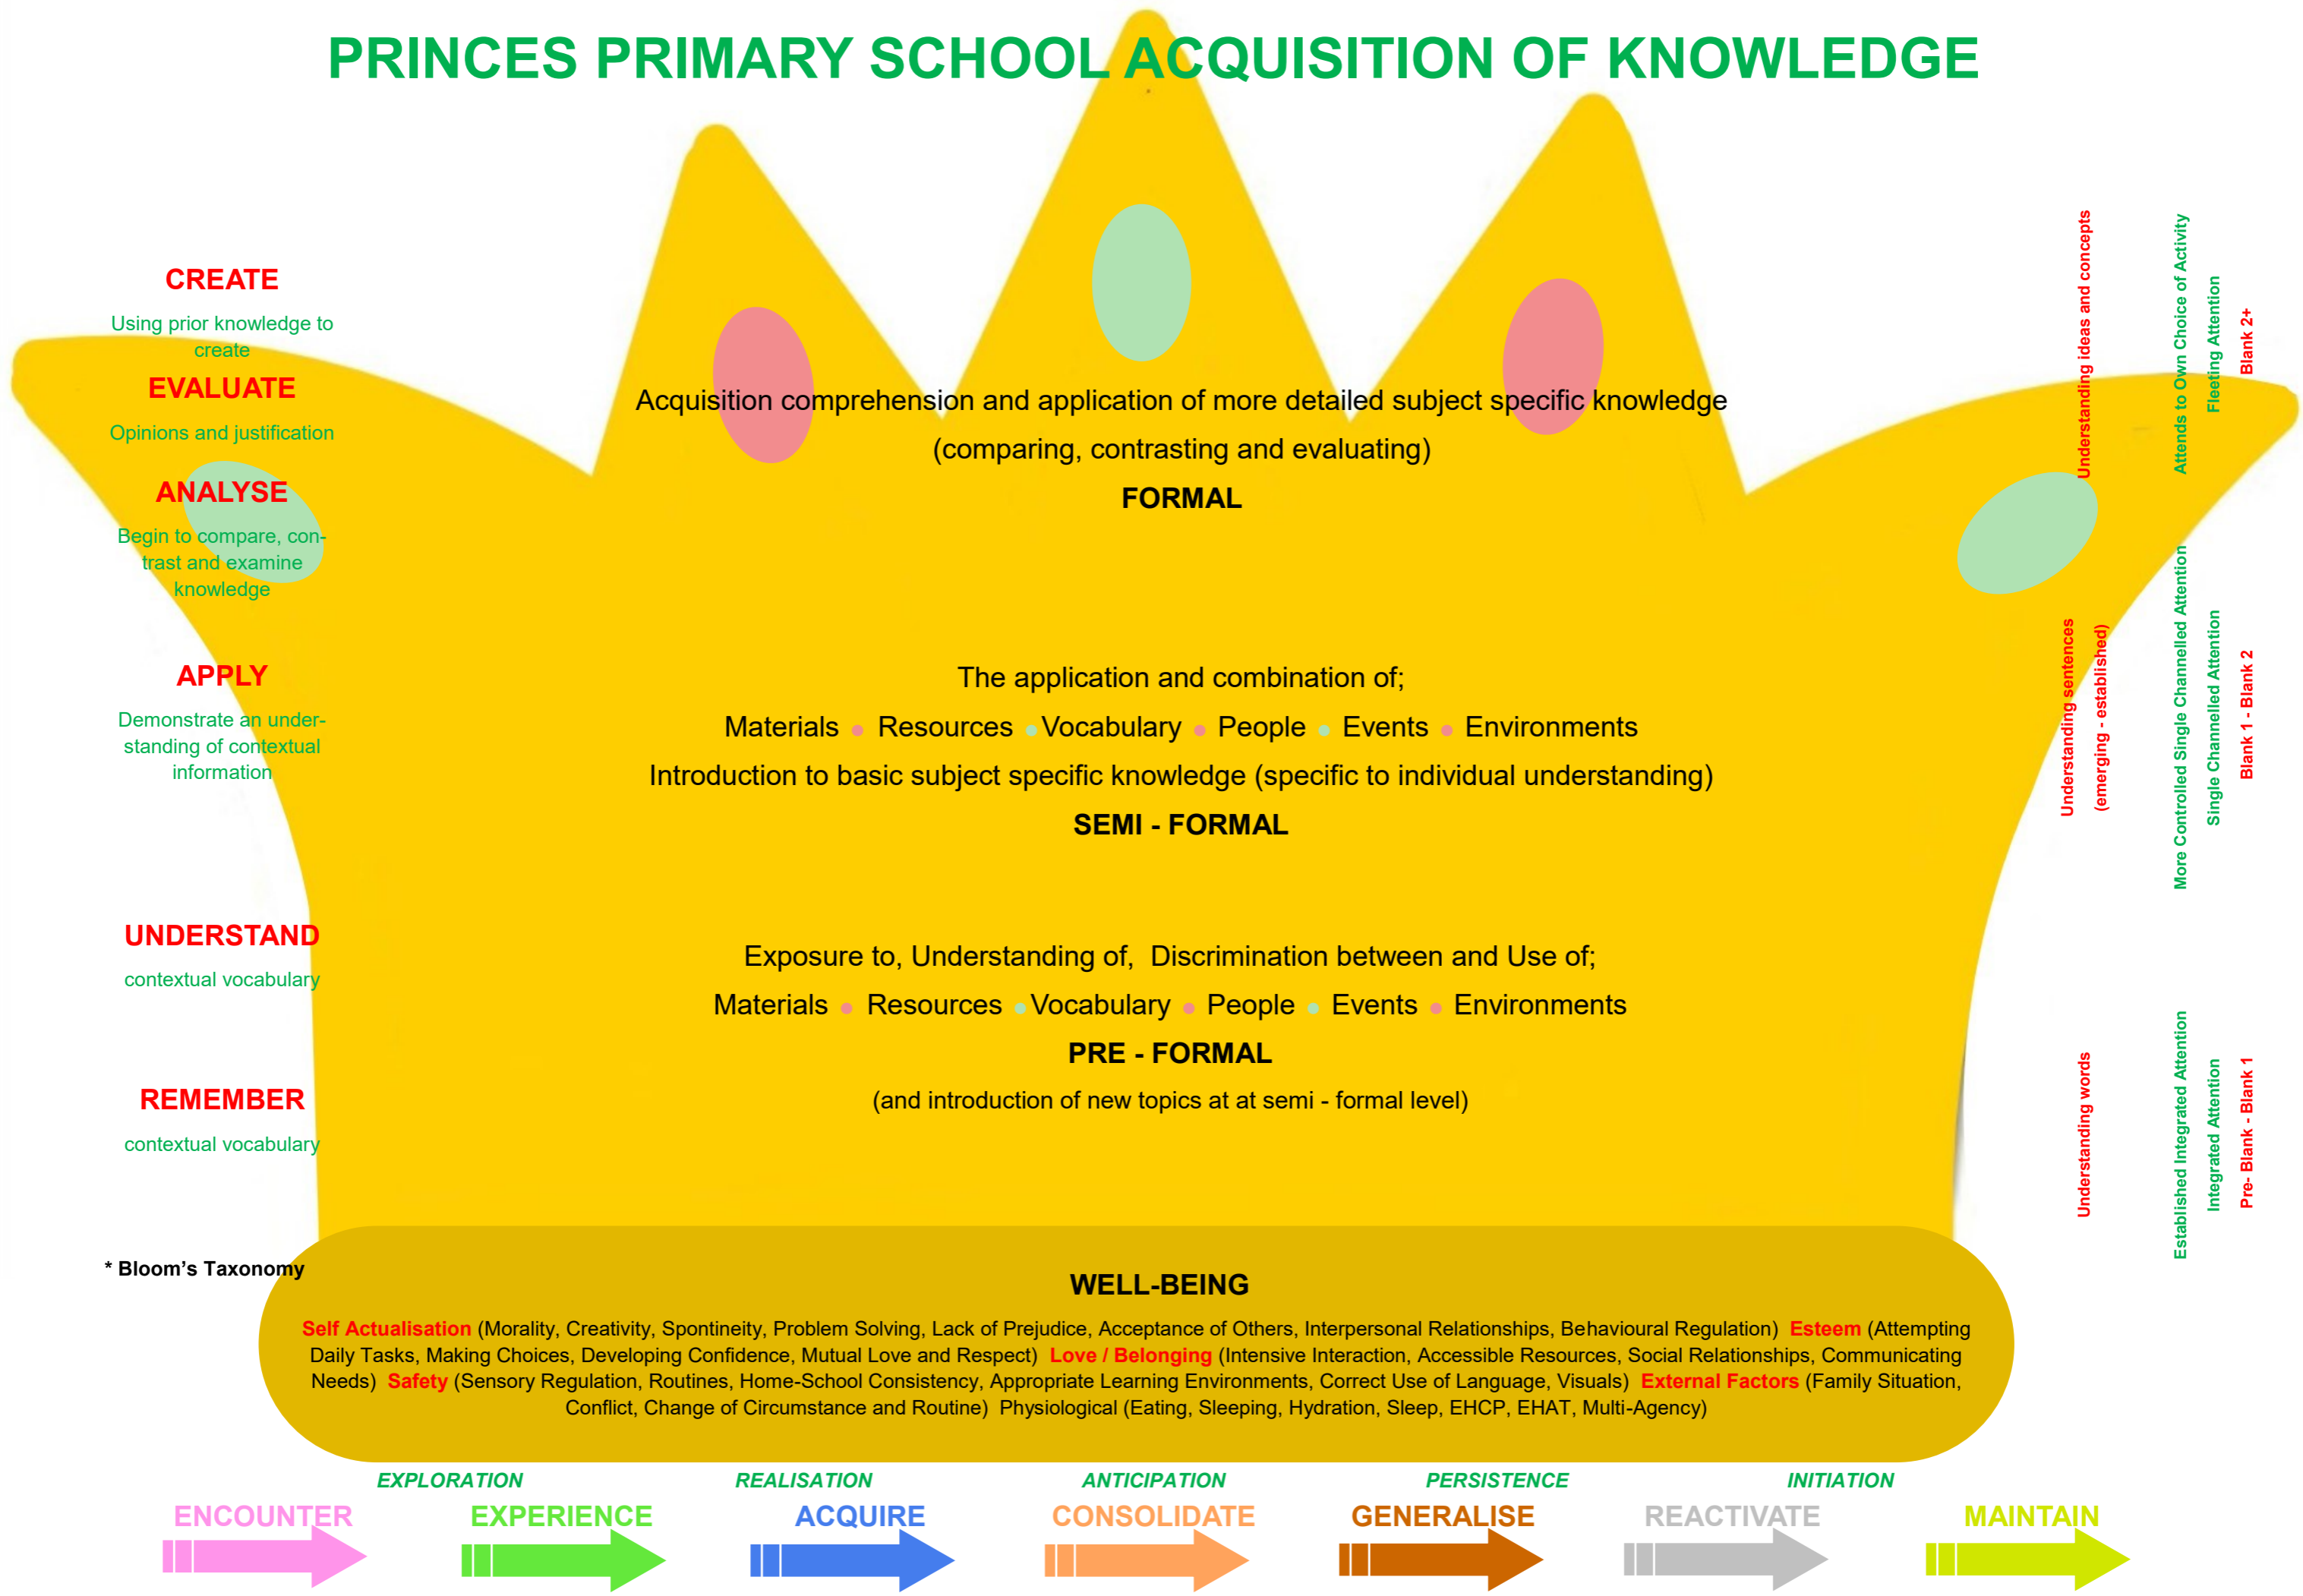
PRINCES PRIMARY SCHOOL ACQUISITION OF KNOWLEDGE

CREATE

Using prior knowledge to create

EVALUATE

Opinions and justification

ANALYSE

Begin to compare, contrast and examine knowledge

APPLY

Demonstrate an understanding of contextual information

UNDERSTAND

contextual vocabulary

REMEMBER

contextual vocabulary

* Bloom's Taxonomy

Acquisition comprehension and application of more detailed subject specific knowledge

(comparing, contrasting and evaluating)

FORMAL

The application and combination of;

Materials Resources Vocabulary People Events Environments

Introduction to basic subject specific knowledge (specific to individual understanding)

SEMI - FORMAL

Exposure to, Understanding of, Discrimination between and Use of;

Materials Resources Vocabulary People Events Environments

PRE - FORMAL

(and introduction of new topics at at semi - formal level)

Understanding ideas and concepts

Attends to Own Choice of Activity

Fleeting Attention

Blank 2+

Understanding sentences (emerging - established)

More Controlled Single Channelled Attention

Single Channelled Attention

Blank 1 - Blank 2

Understanding words

Established Integrated Attention

Integrated Attention

Pre- Blank - Blank 1

WELL-BEING

Self Actualisation (Morality, Creativity, Spontineity, Problem Solving, Lack of Prejudice, Acceptance of Others, Interpersonal Relationships, Behavioural Regulation) Esteem (Attempting Daily Tasks, Making Choices, Developing Confidence, Mutual Love and Respect) Love / Belonging (Intensive Interaction, Accessible Resources, Social Relationships, Communicating Needs) Safety (Sensory Regulation, Routines, Home-School Consistency, Appropriate Learning Environments, Correct Use of Language, Visuals) External Factors (Family Situation, Conflict, Change of Circumstance and Routine) Physiological (Eating, Sleeping, Hydration, Sleep, EHCP, EHAT, Multi-Agency)

EXPLORATION REALISATION ANTICIPATION PERSISTENCE INITIATION

ENCOUNTER EXPERIENCE ACQUIRE CONSOLIDATE GENERALISE REACTIVATE MAINTAIN